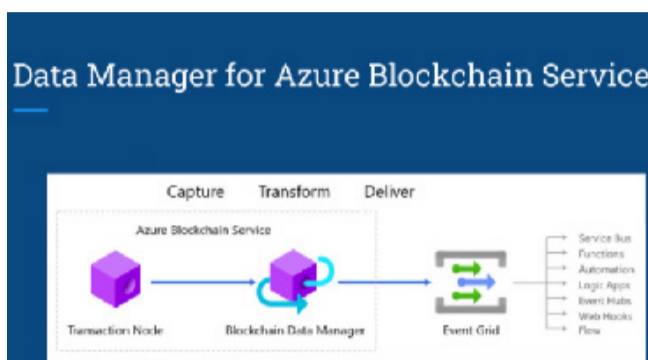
Data Manager for Azure Blockchain Service

Capture Transform Deliver

Azure Blockchain Service

Transaction Node

Blockchain Data Manager

Event Grid

Service Bus
Functions
Automation
Logic Apps
Event Hubs
Web Hooks
Flow